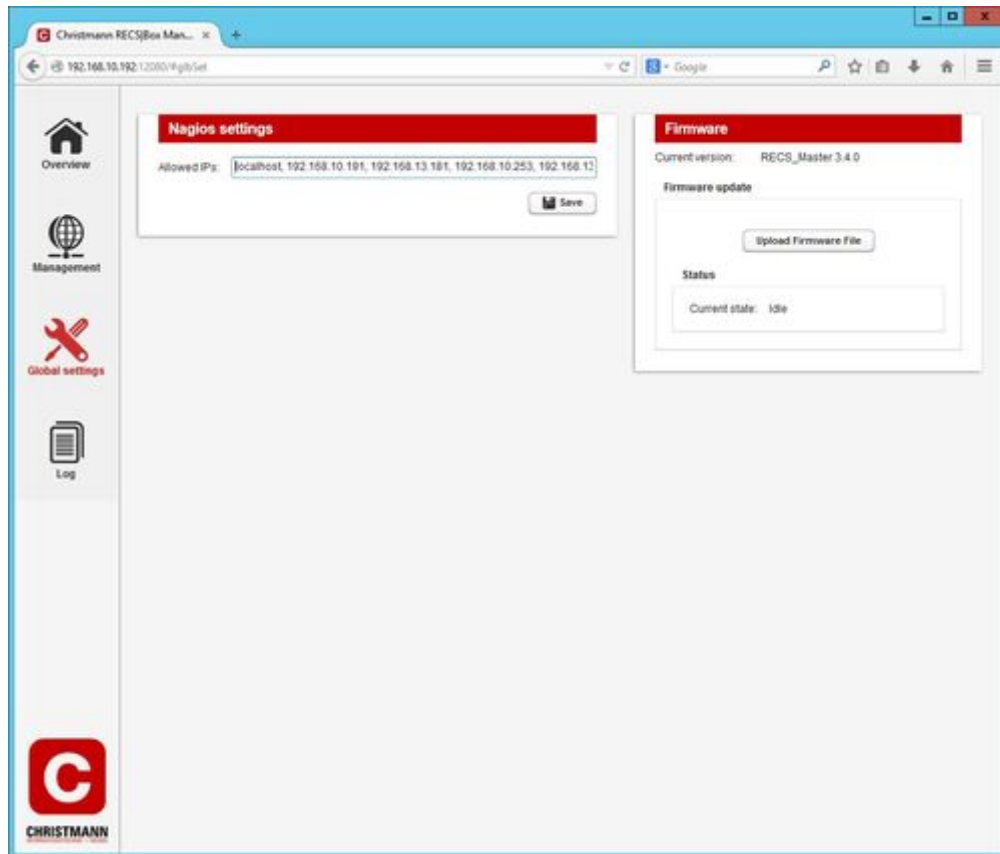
Christmann RECS|Box Man... ×

192.168.10.192:12080/#glbSet

Google

Overview

Management

Global settings

Log

CHRISTMANN

Nagios settings

Allowed IPs: localhost, 192.168.10.191, 192.168.13.181, 192.168.10.253, 192.168.1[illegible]

Save

Firmware

Current version: RECS_Master 3.4.0

Firmware update

Upload Firmware File

Status

Current state: Idle